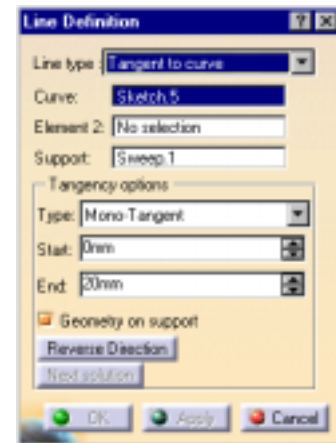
Line Definition

Line type: Tangent to curve

Curve: Sketch.5

Element 2: No selection

Support: Sweep.1

Tangency options

Type: Mono-Tangent

Start: 0mm

End: 20mm

Geometry on support

Reverse Direction

Next solution

OK

Apply

Cancel